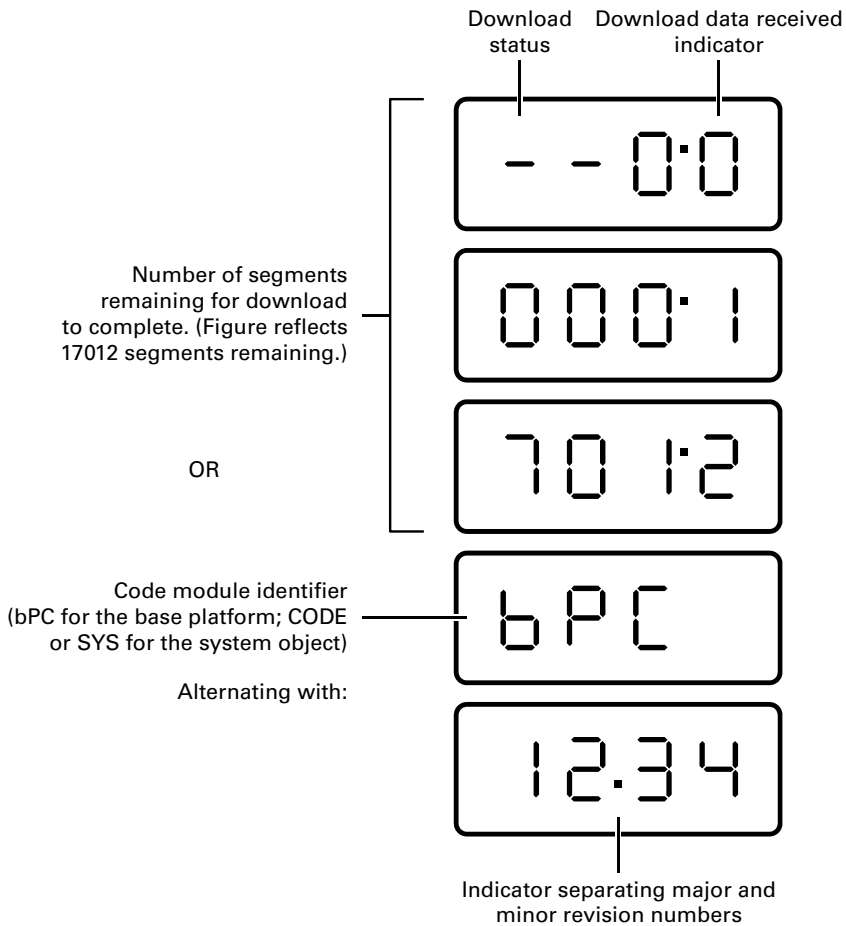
Download status

Download data received indicator

- - 0·0

Number of segments remaining for download to complete. (Figure reflects 17012 segments remaining.)

000·1

OR

701·2

Code module identifier (bPC for the base platform; CODE or SYS for the system object)

bPC

Alternating with:

12.34

Indicator separating major and minor revision numbers